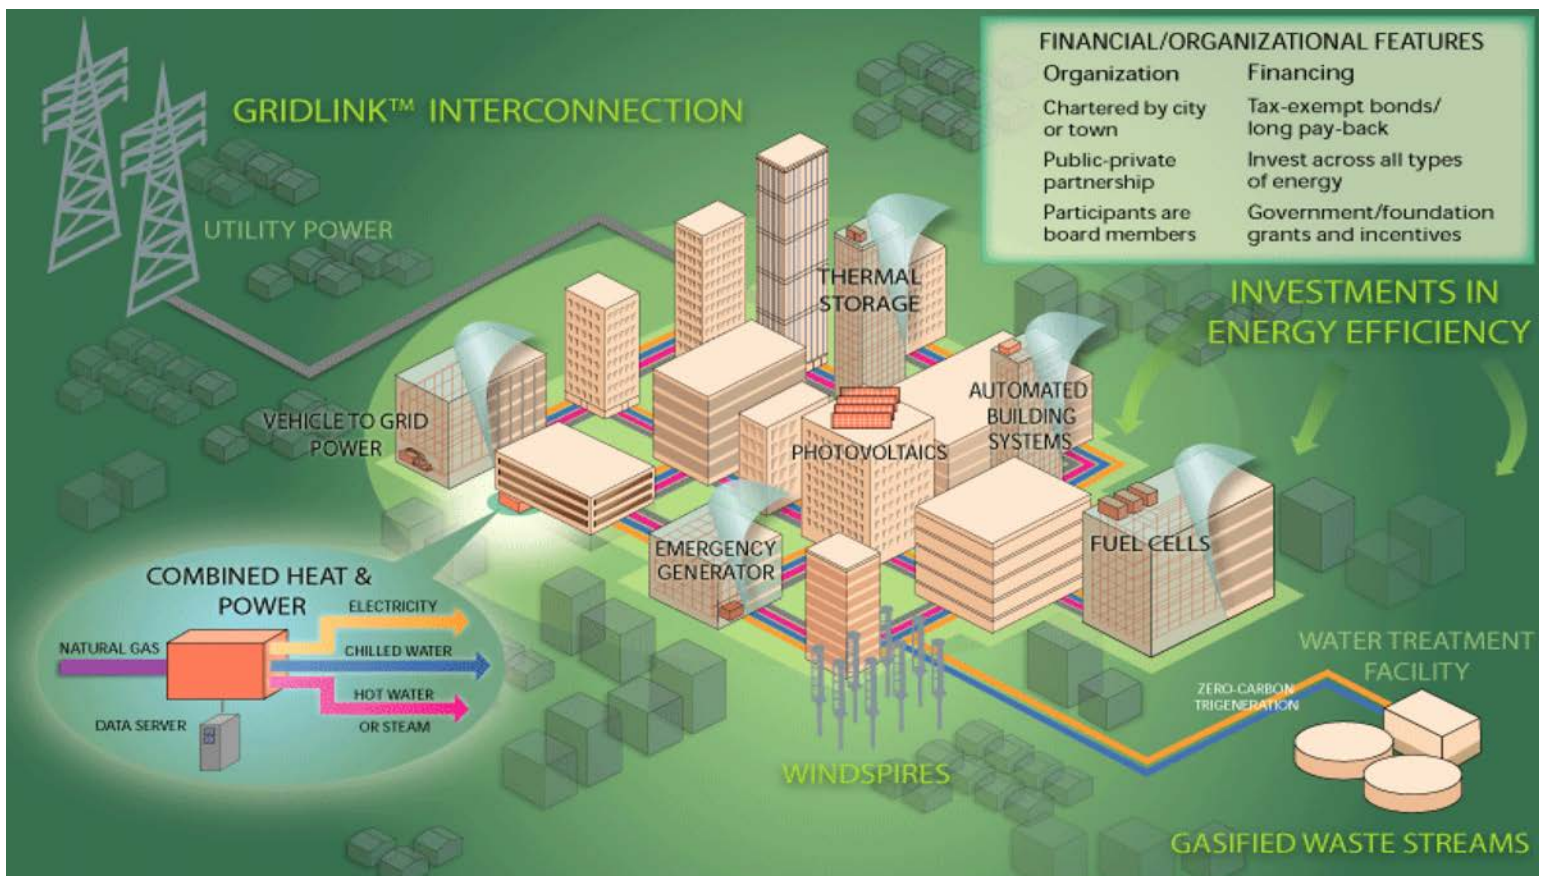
GRIDLINK™ INTERCONNECTION

UTILITY POWER

FINANCIAL/ORGANIZATIONAL FEATURES

| Organization | Financing |
|---|---|
| Chartered by city or town | Tax-exempt bonds/ long pay-back |
| Public-private partnership | Invest across all types of energy |
| Participants are board members | Government/foundation grants and incentives |

INVESTMENTS IN ENERGY EFFICIENCY

THERMAL STORAGE

VEHICLE TO GRID POWER

AUTOMATED BUILDING SYSTEMS

PHOTOVOLTAICS

EMERGENCY GENERATOR

FUEL CELLS

COMBINED HEAT & POWER

NATURAL GAS

ELECTRICITY

CHILLED WATER

HOT WATER OR STEAM

DATA SERVER

WINDSPIRES

WATER TREATMENT FACILITY

ZERO-CARBON TRIGENERATION

GASIFIED WASTE STREAMS